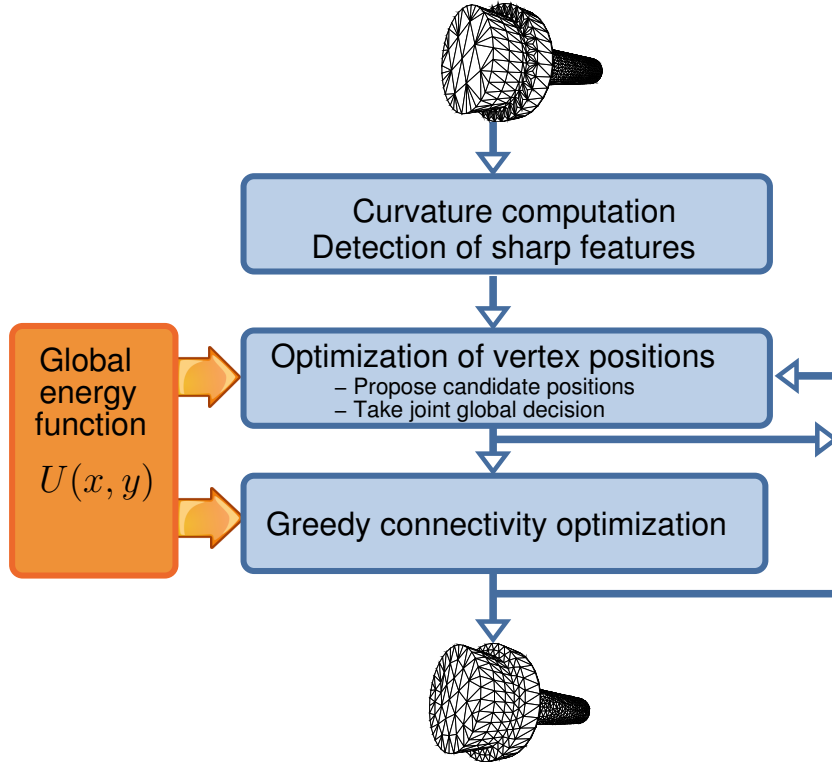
Curvature computation
Detection of sharp features

Global energy function

$U(x, y)$

Optimization of vertex positions
– Propose candidate positions
– Take joint global decision

Greedy connectivity optimization